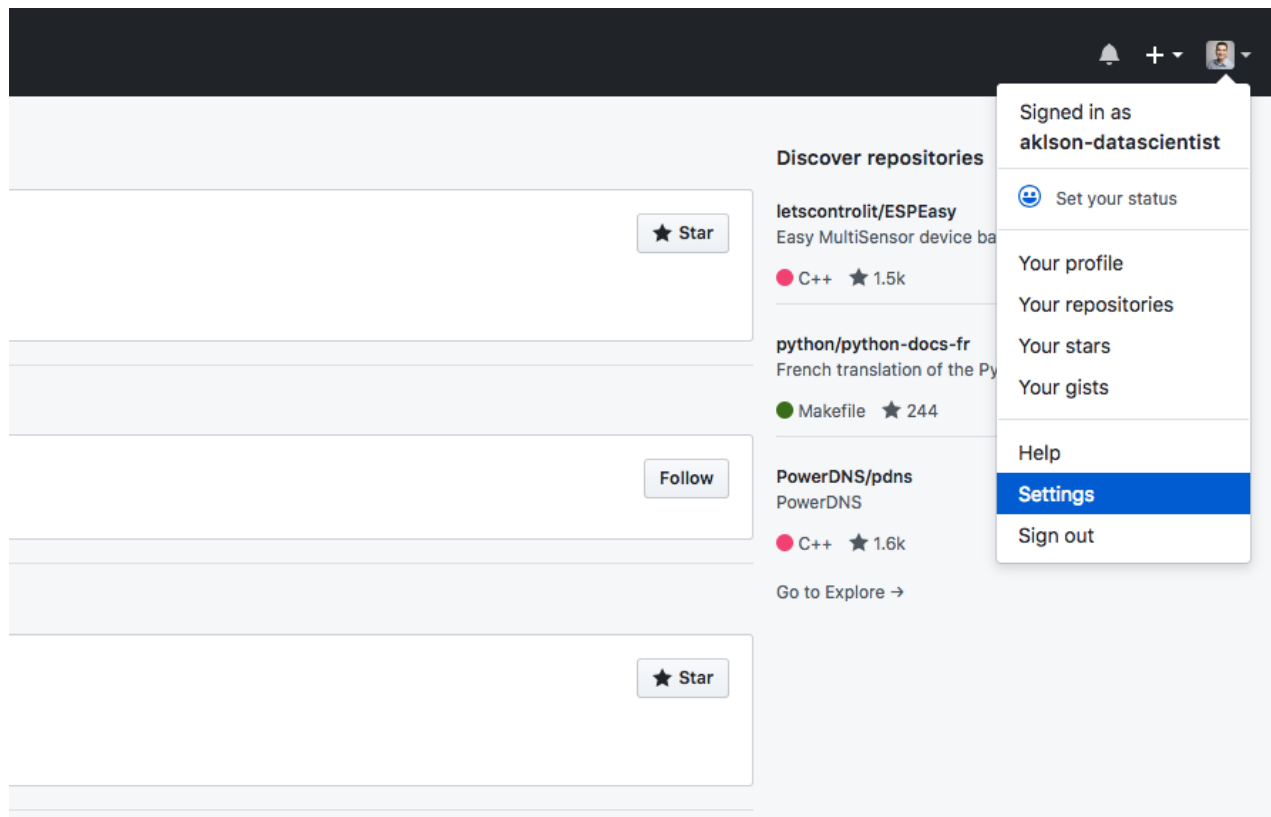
+

Star

Follow

Star

Discover repositories

letscontrolit/ESPEasy
Easy MultiSensor device ba

C++ 1.5k

python/python-docs-fr
French translation of the Py

Makefile 244

PowerDNS/pdns
PowerDNS

C++ 1.6k

Go to Explore →

Signed in as
aklson-datascientist

Set your status

Your profile
Your repositories
Your stars
Your gists

Help
Settings
Sign out